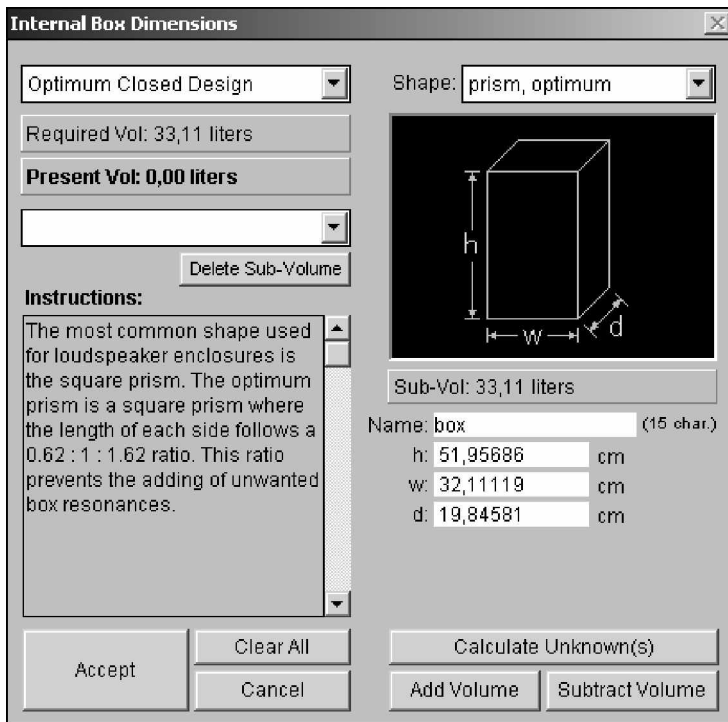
Internal Box Dimensions

Optimum Closed Design

Required Vol: 33,11 liters

**Present Vol: 0,00 liters**

Delete Sub-Volume

**Instructions:**

The most common shape used for loudspeaker enclosures is the square prism. The optimum prism is a square prism where the length of each side follows a 0.62 : 1 : 1.62 ratio. This ratio prevents the adding of unwanted box resonances.

Accept

Clear All

Cancel

Shape: prism, optimum

h

w

d

Sub-Vol: 33,11 liters

Name: box (15 char.)

h: 51,95686 cm

w: 32,11119 cm

d: 19,84581 cm

Calculate Unknown(s)

Add Volume

Subtract Volume